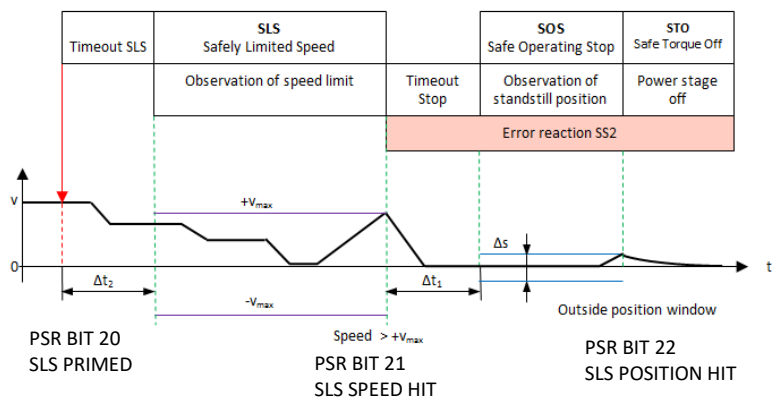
Timeout SLS

SLS
Safely Limited Speed

Observation of speed limit

Timeout Stop

SOS
Safe Operating Stop

Observation of standstill position

STO
Safe Torque Off

Power stage off

Error reaction SS2

v

$+v_{max}$

$\Delta s$

0

t

$\Delta t_2$

$-v_{max}$

$\Delta t_1$

Outside position window

Speed $> +v_{max}$

PSR BIT 20
SLS PRIMED

PSR BIT 21
SLS SPEED HIT

PSR BIT 22
SLS POSITION HIT